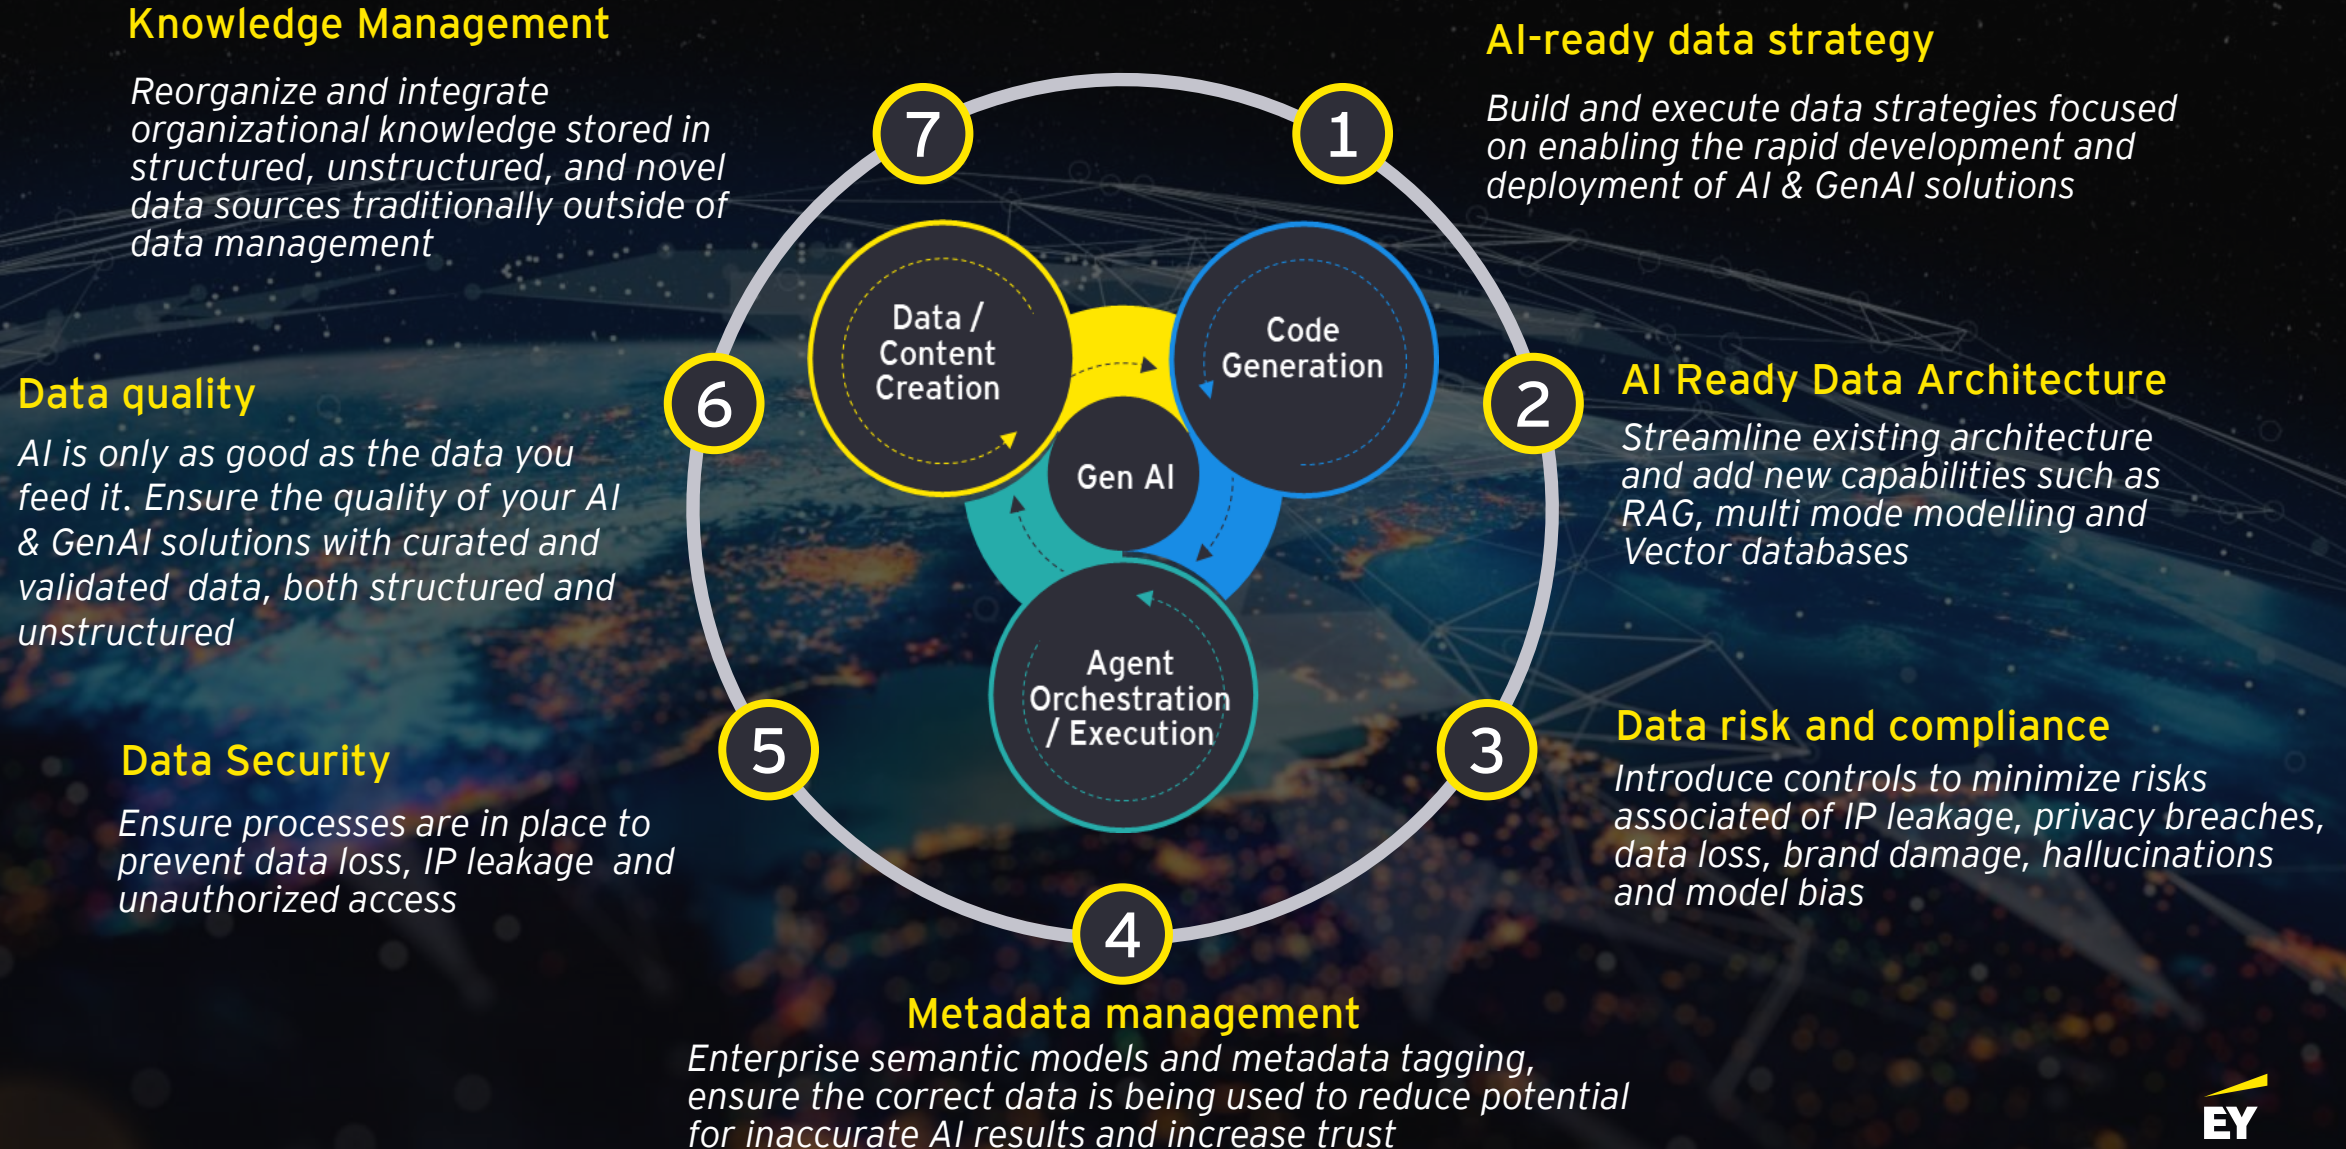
Knowledge Management

Reorganize and integrate organizational knowledge stored in structured, unstructured, and novel data sources traditionally outside of data management

7

1

AI-ready data strategy

Build and execute data strategies focused on enabling the rapid development and deployment of AI & GenAI solutions

Data / Content Creation

Code Generation

Gen AI

Agent Orchestration / Execution

6

Data quality

AI is only as good as the data you feed it. Ensure the quality of your AI & GenAI solutions with curated and validated data, both structured and unstructured

2

AI Ready Data Architecture

Streamline existing architecture and add new capabilities such as RAG, multi mode modelling and Vector databases

5

Data Security

Ensure processes are in place to prevent data loss, IP leakage and unauthorized access

3

Data risk and compliance

Introduce controls to minimize risks associated of IP leakage, privacy breaches, data loss, brand damage, hallucinations and model bias

4

Metadata management

Enterprise semantic models and metadata tagging, ensure the correct data is being used to reduce potential for inaccurate AI results and increase trust

EY